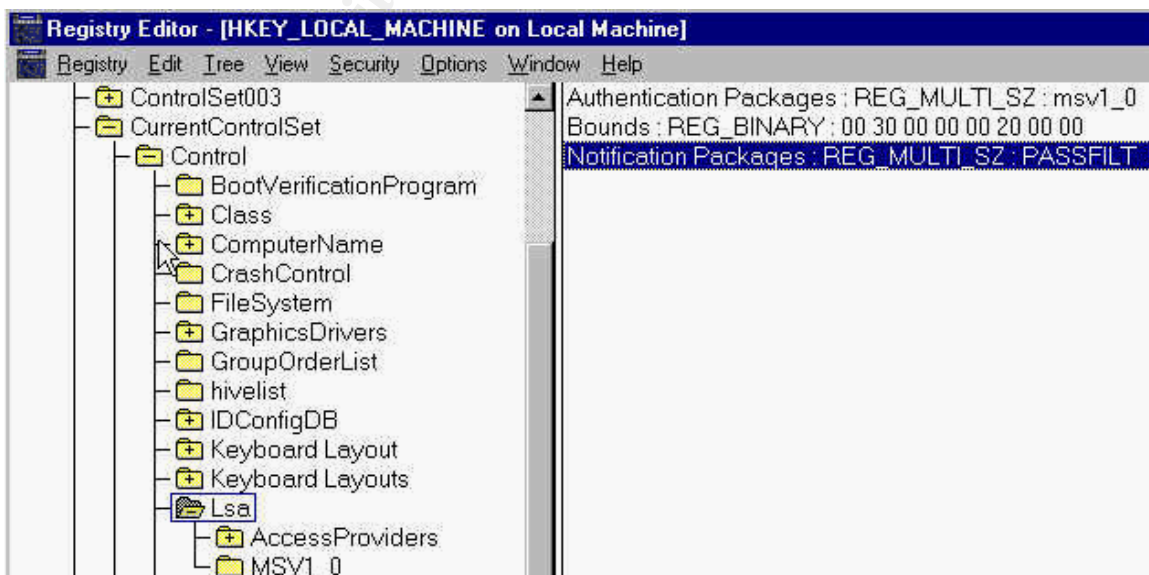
Registry Editor - [HKEY_LOCAL_MACHINE on Local Machine]

Registry Edit Tree View Security Options Window Help

ControlSet003
CurrentControlSet
Control
BootVerificationProgram
Class
ComputerName
CrashControl
FileSystem
GraphicsDrivers
GroupOrderList
hivelist
IDConfigDB
Keyboard Layout
Keyboard Layouts
Lsa
AccessProviders
MSV1_0

Authentication Packages : REG_MULTI_SZ : msv1_0
Bounds : REG_BINARY : 00 30 00 00 00 20 00 00
Notification Packages : REG_MULTI_SZ : PASSFILT